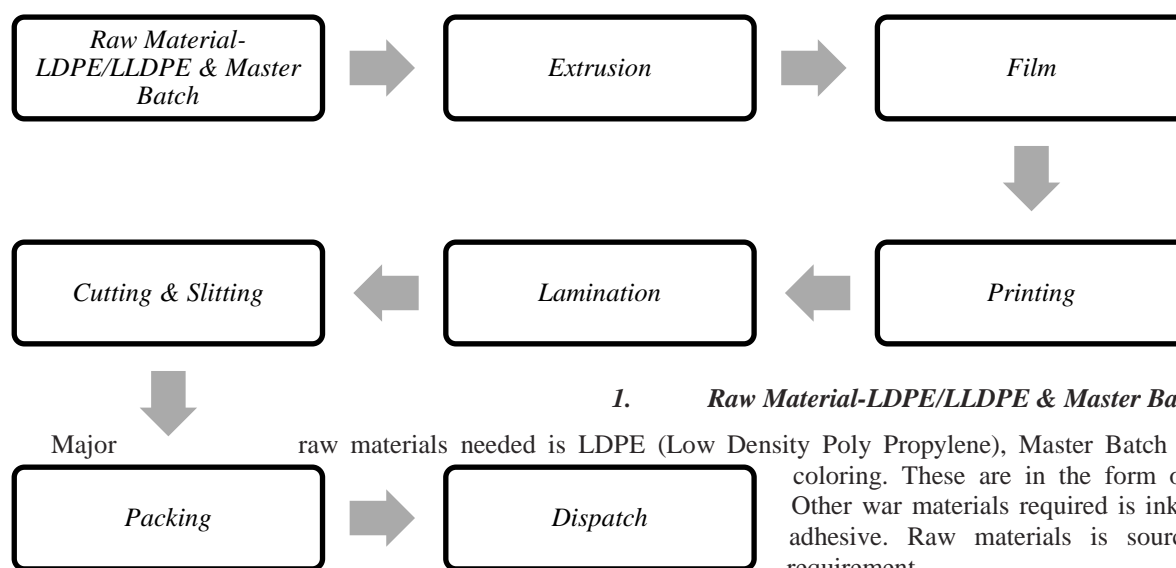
Raw Material-LDPE/LLDPE & Master Batch

Extrusion

Film

Printing

Lamination

Cutting & Slitting

Packing

Dispatch

1. Raw Material-LDPE/LLDPE & Master Ba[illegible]

Major raw materials needed is LDPE (Low Density Poly Propylene), Master Batch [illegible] coloring. These are in the form o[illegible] Other war materials required is ink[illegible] adhesive. Raw materials is sour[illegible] requirement.